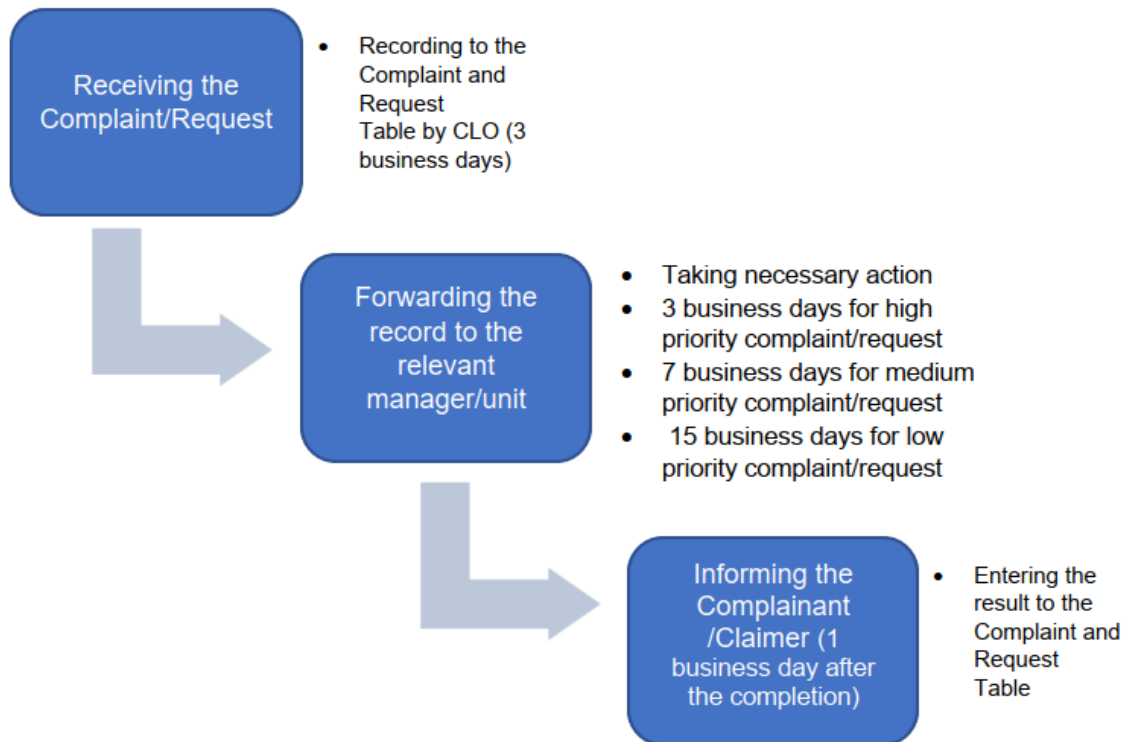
Receiving the Complaint/Request

- Recording to the Complaint and Request Table by CLO (3 business days)

Forwarding the record to the relevant manager/unit

- Taking necessary action
- 3 business days for high priority complaint/request
- 7 business days for medium priority complaint/request
- 15 business days for low priority complaint/request

Informing the Complainant /Claimer (1 business day after the completion)

- Entering the result to the Complaint and Request Table